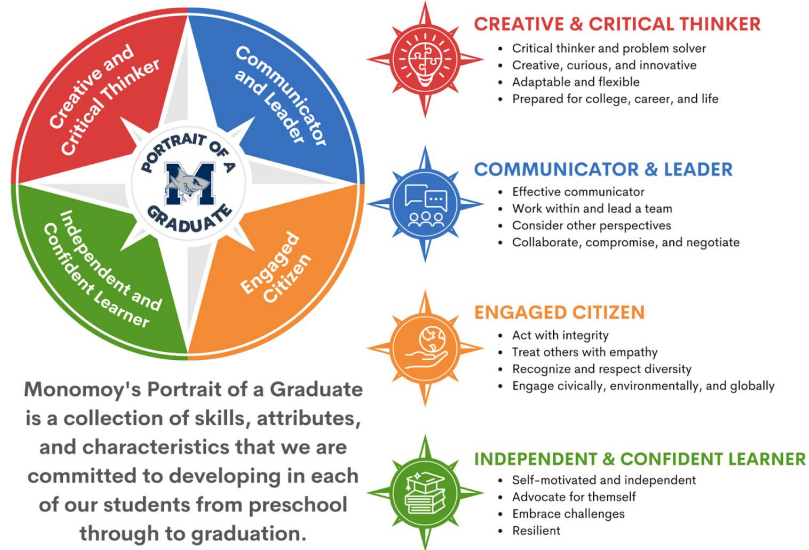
Creative and Critical Thinker

Communicator and Leader

Independent and Confident Learner

Engaged Citizen

PORTRAIT OF A M GRADUATE

Monomoy's Portrait of a Graduate is a collection of skills, attributes, and characteristics that we are committed to developing in each of our students from preschool through to graduation.

CREATIVE & CRITICAL THINKER
- Critical thinker and problem solver
- Creative, curious, and innovative
- Adaptable and flexible
- Prepared for college, career, and life

COMMUNICATOR & LEADER
- Effective communicator
- Work within and lead a team
- Consider other perspectives
- Collaborate, compromise, and negotiate

ENGAGED CITIZEN
- Act with integrity
- Treat others with empathy
- Recognize and respect diversity
- Engage civically, environmentally, and globally

INDEPENDENT & CONFIDENT LEARNER
- Self-motivated and independent
- Advocate for themself
- Embrace challenges
- Resilient